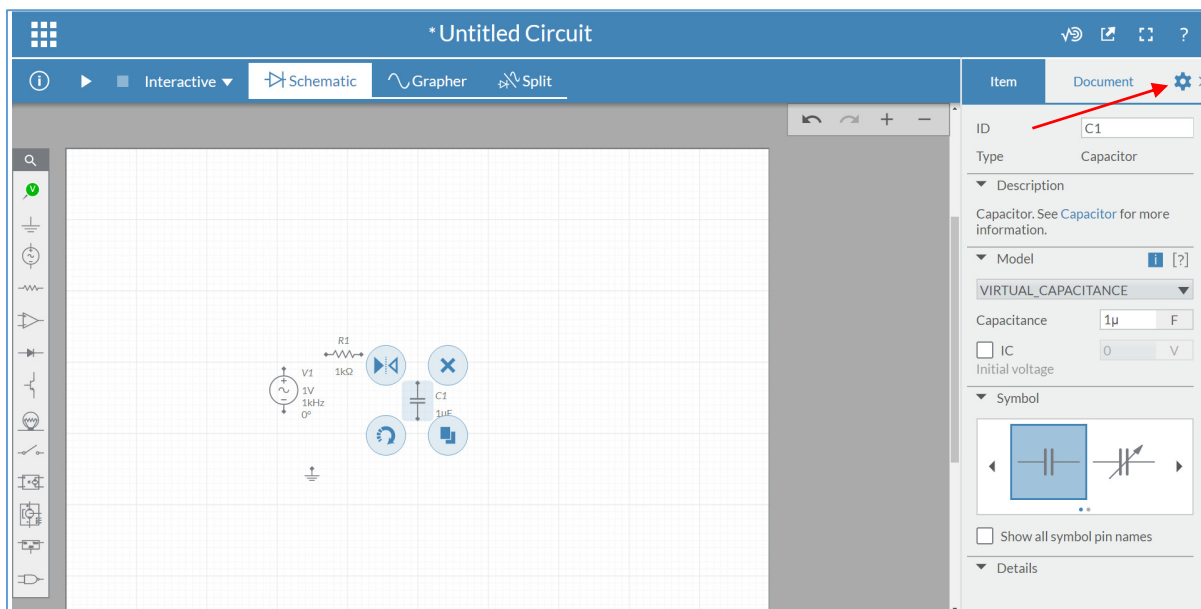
*Untitled Circuit

Interactive
Schematic
Grapher
Split

Item
Document

ID
C1
Type
Capacitor

Description
Capacitor. See Capacitor for more information.

Model
[?]
VIRTUAL_CAPACITANCE
Capacitance
1µ
F
IC
0
V
Initial voltage

Symbol

Show all symbol pin names

Details

R1
1kΩ
V1
1V
1kHz
0°
C1
1µF